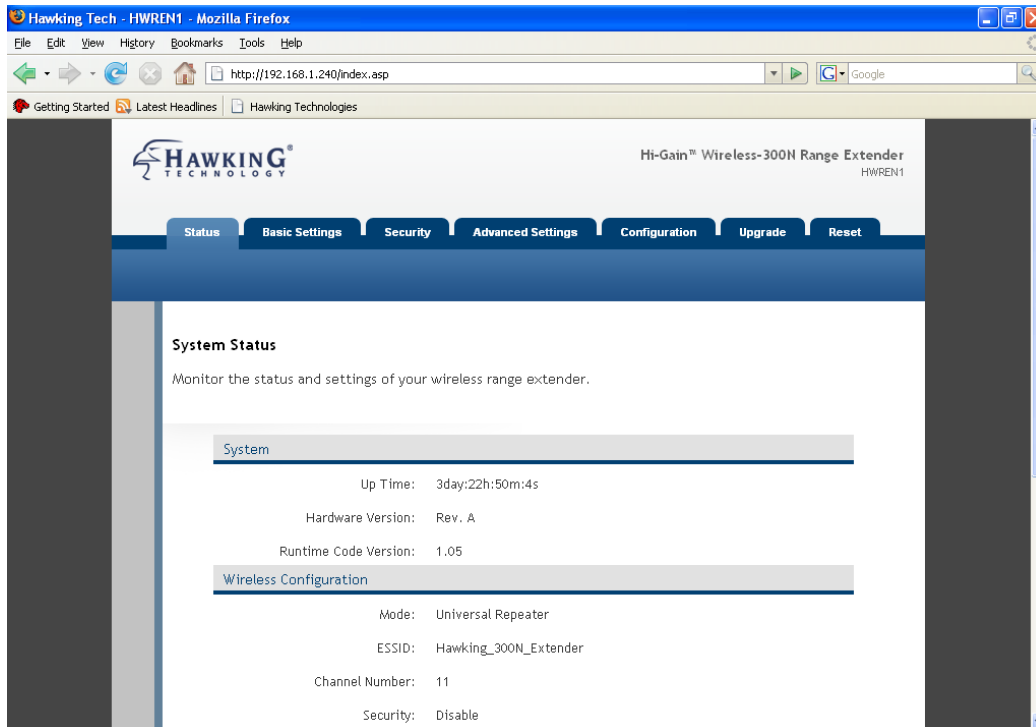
Hawking Tech - HWREN1 - Mozilla Firefox

File Edit View History Bookmarks Tools Help

http://192.168.1.240/index.asp

Google

Getting Started Latest Headlines Hawking Technologies

HAWKING® TECHNOLOGY

Hi-Gain™ Wireless-300N Range Extender
HWREN1

Status Basic Settings Security Advanced Settings Configuration Upgrade Reset

System Status

Monitor the status and settings of your wireless range extender.

System

| | |
|---|---|
| Up Time: | 3day:22h:50m:4s |
| Hardware Version: | Rev. A |
| Runtime Code Version: | 1.05 |

Wireless Configuration

| | |
|---|---|
| Mode: | Universal Repeater |
| ESSID: | Hawking_300N_Extender |
| Channel Number: | 11 |
| Security: | Disable |